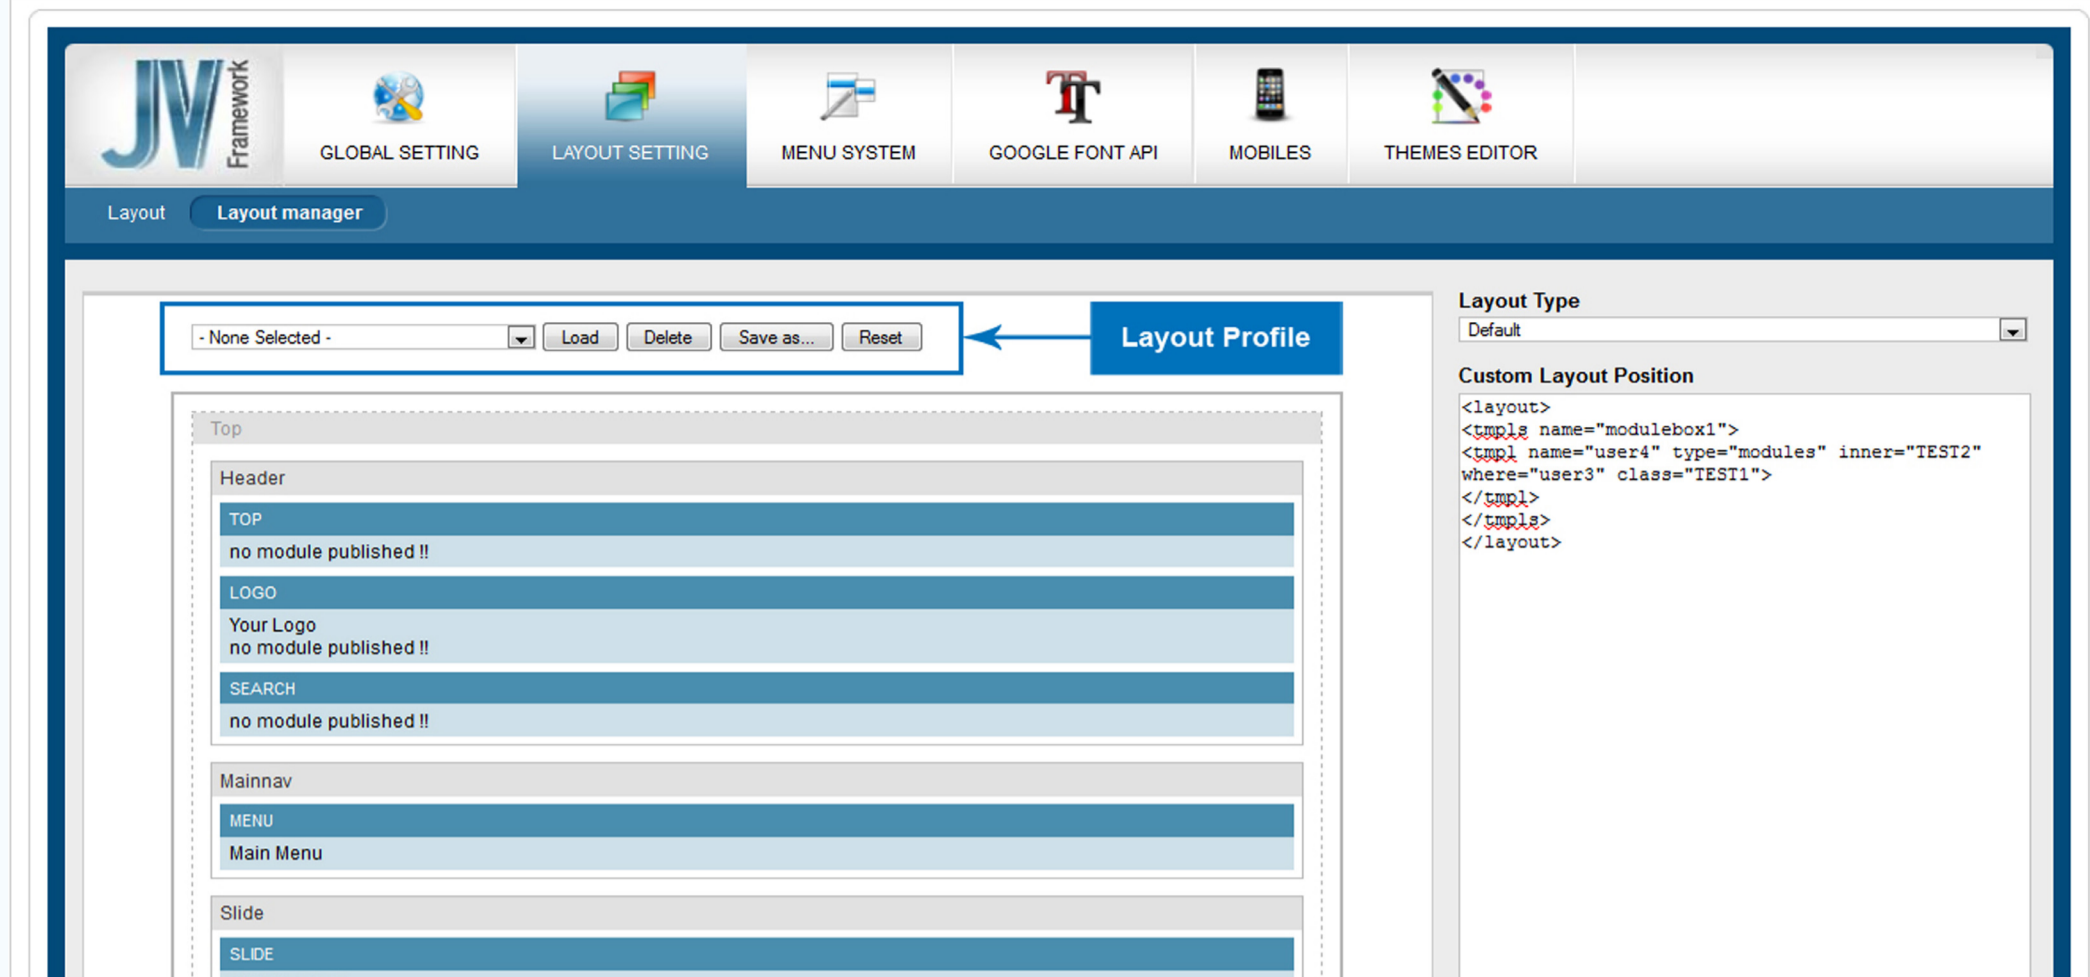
JV Framework

GLOBAL SETTING

LAYOUT SETTING

MENU SYSTEM

GOOGLE FONT API

MOBILES

THEMES EDITOR

Layout

Layout manager

- None Selected -

Load

Delete

Save as...

Reset

Layout Profile

Top

Header

TOP

no module published !!

LOGO

Your Logo
no module published !!

SEARCH

no module published !!

Mainnav

MENU

Main Menu

Slide

SLIDE

Layout Type

Default

Custom Layout Position

<layout>
<tmpls name="modulebox1">
<tmpl name="user4" type="modules" inner="TEST2" where="user3" class="TEST1">
</tmpl>
</tmpls>
</layout>